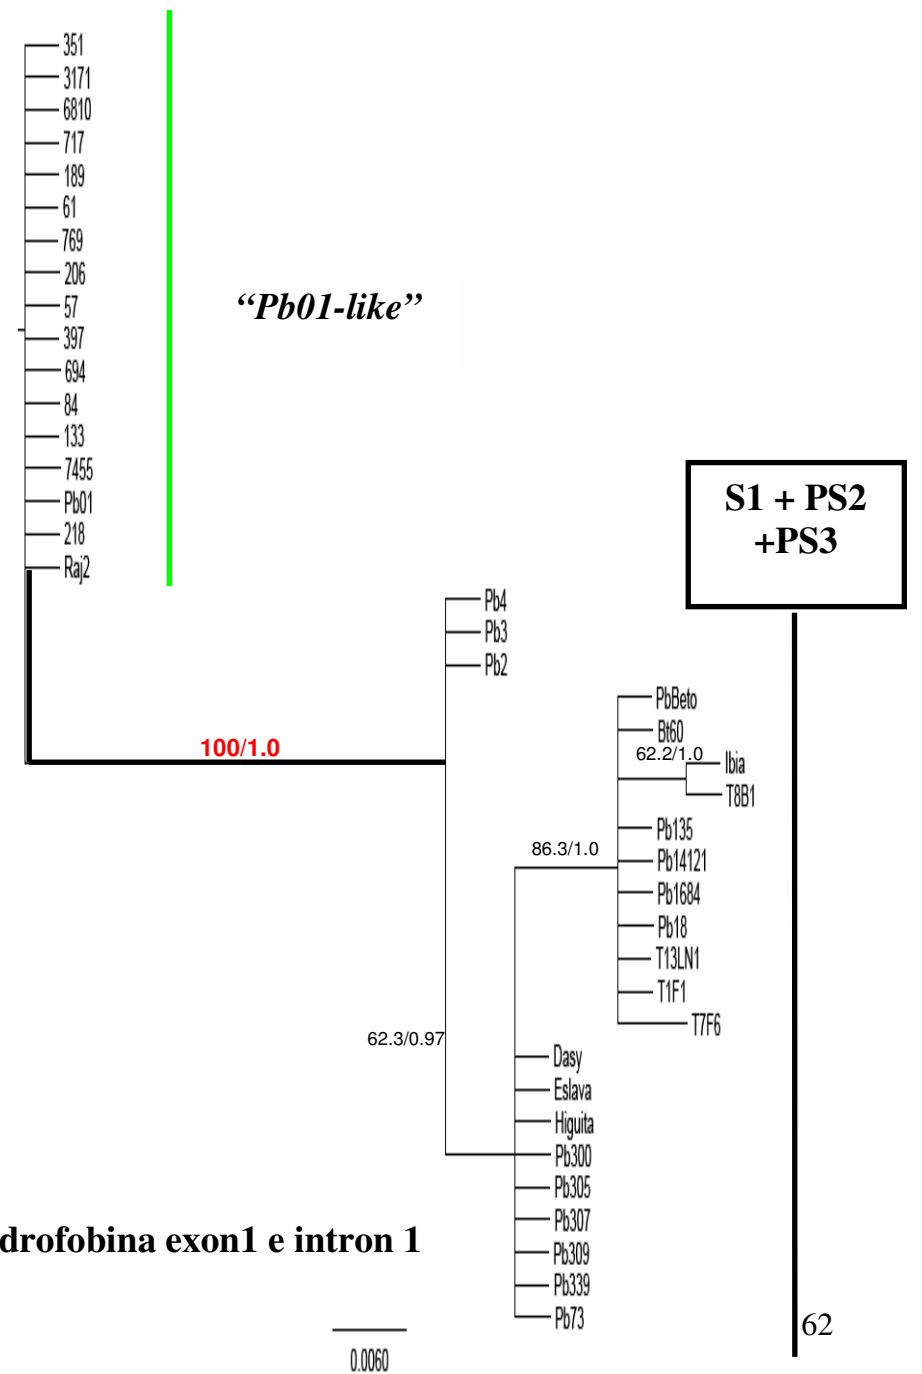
351
3171
6810
717
189
61
769
206
57
397
694
84
133
7455
Pb01
218
Raj2

"Pb01-like"

S1 + PS2 +PS3

Pb4
Pb3
Pb2

100/1.0

PbBeto
Bt60
62.2/1.0
Ibia
T8B1
Pb135
86.3/1.0
Pb14121
Pb1684
Pb18
T13LN1
T1F1
T7F6

62.3/0.97

Dasy
Eslava
Higuita
Pb300
Pb305
Pb307
Pb309
Pb339
Pb73

drofobina exon1 e intron 1

0.0060

62